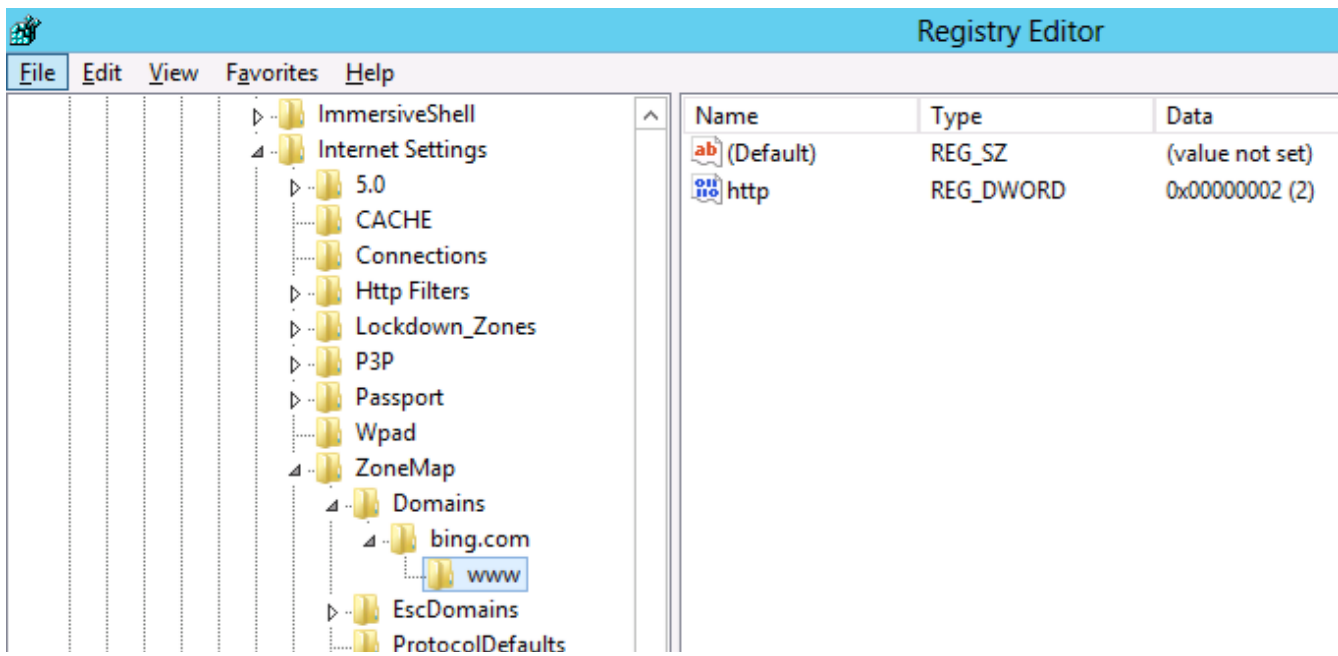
Registry Editor

File Edit View Favorites Help

ImmersiveShell
Internet Settings
5.0
CACHE
Connections
Http Filters
Lockdown_Zones
P3P
Passport
Wpad
ZoneMap
Domains
bing.com
www
EscDomains
ProtocolDefaults

| Name | Type | Data |
|---|---|---|
| (Default) | REG_SZ | (value not set) |
| http | REG_DWORD | 0x00000002 (2) |